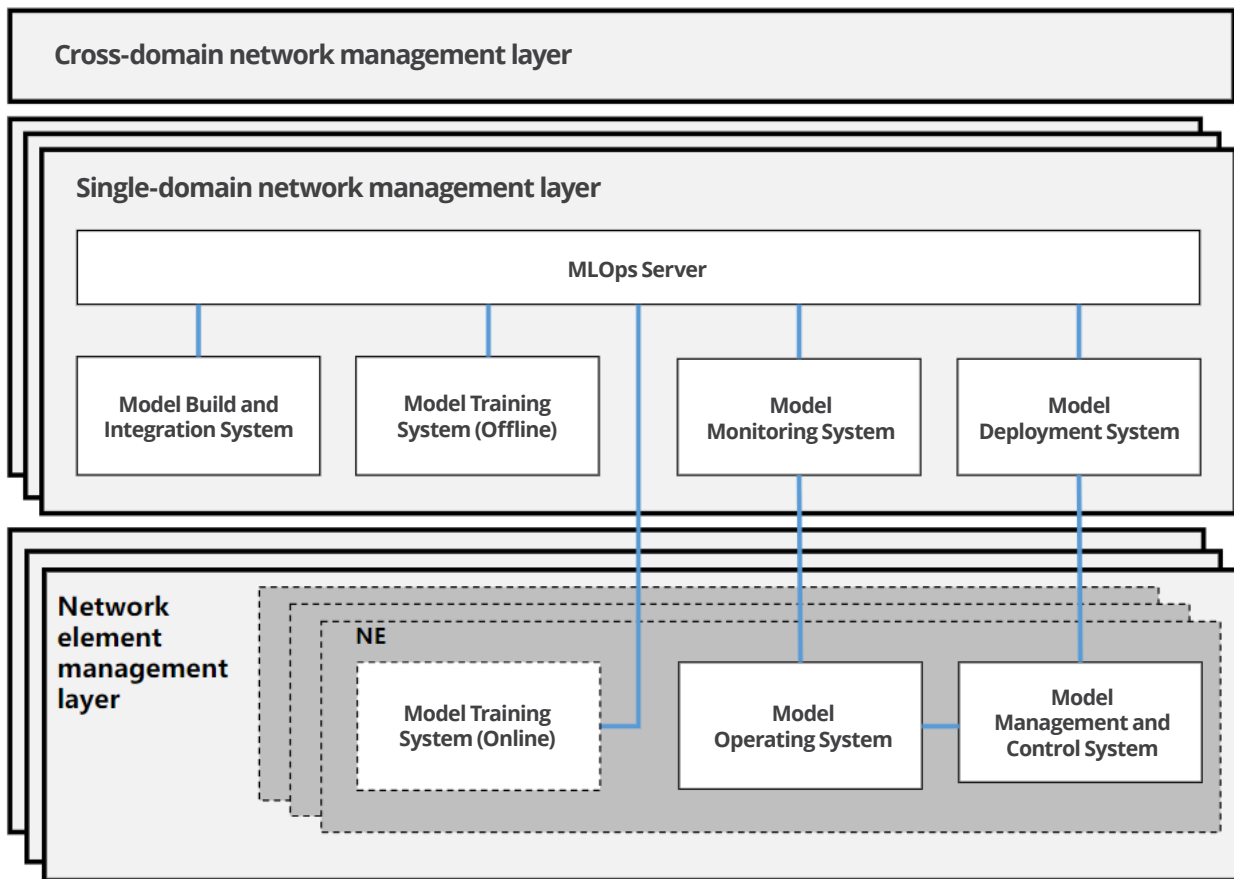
Cross-domain network management layer

Single-domain network management layer

MLOps Server

Model Build and Integration System

Model Training System (Offline)

Model Monitoring System

Model Deployment System

Network element management layer

NE

Model Training System (Online)

Model Operating System

Model Management and Control System